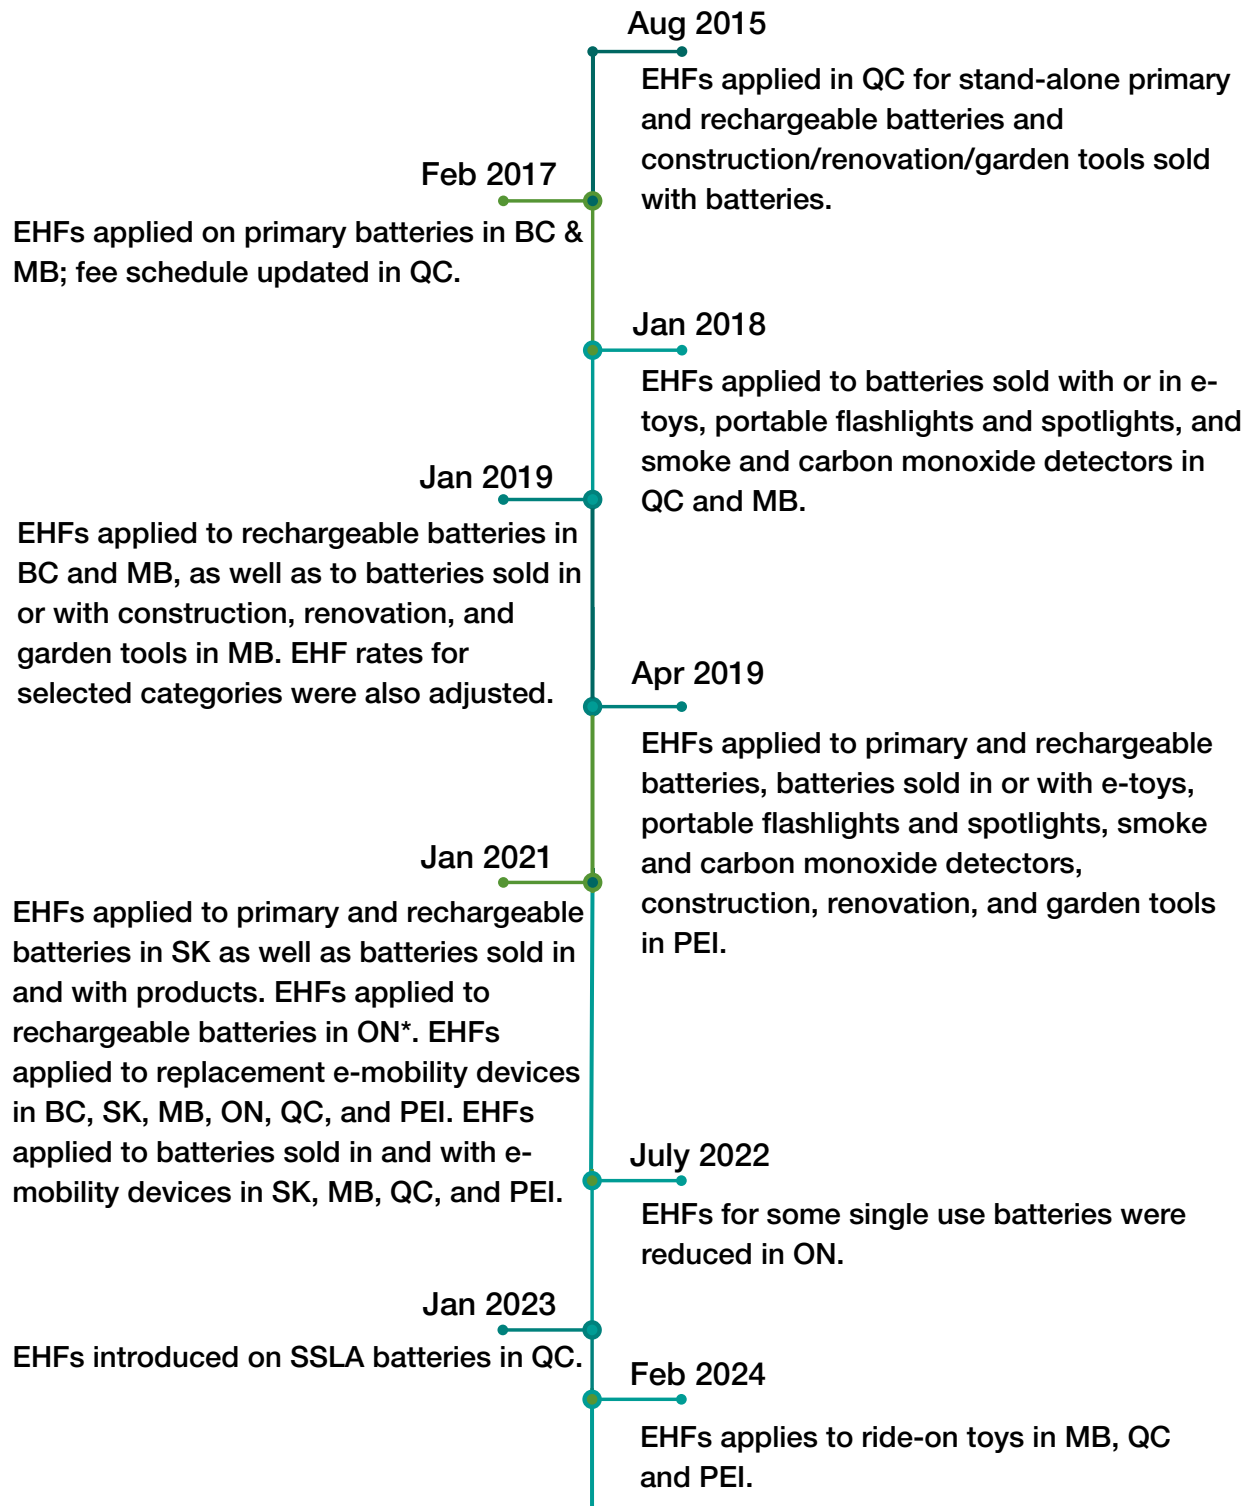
Aug 2015

EHFs applied in QC for stand-alone primary and rechargeable batteries and construction/renovation/garden tools sold with batteries.

Feb 2017

EHFs applied on primary batteries in BC & MB; fee schedule updated in QC.

Jan 2018

EHFs applied to batteries sold with or in e-toys, portable flashlights and spotlights, and smoke and carbon monoxide detectors in QC and MB.

Jan 2019

EHFs applied to rechargeable batteries in BC and MB, as well as to batteries sold in or with construction, renovation, and garden tools in MB. EHF rates for selected categories were also adjusted.

Apr 2019

EHFs applied to primary and rechargeable batteries, batteries sold in or with e-toys, portable flashlights and spotlights, smoke and carbon monoxide detectors, construction, renovation, and garden tools in PEI.

Jan 2021

EHFs applied to primary and rechargeable batteries in SK as well as batteries sold in and with products. EHFs applied to rechargeable batteries in ON*. EHFs applied to replacement e-mobility devices in BC, SK, MB, ON, QC, and PEI. EHFs applied to batteries sold in and with e-mobility devices in SK, MB, QC, and PEI.

July 2022

EHFs for some single use batteries were reduced in ON.

Jan 2023

EHFs introduced on SSLA batteries in QC.

Feb 2024

EHFs applies to ride-on toys in MB, QC and PEI.